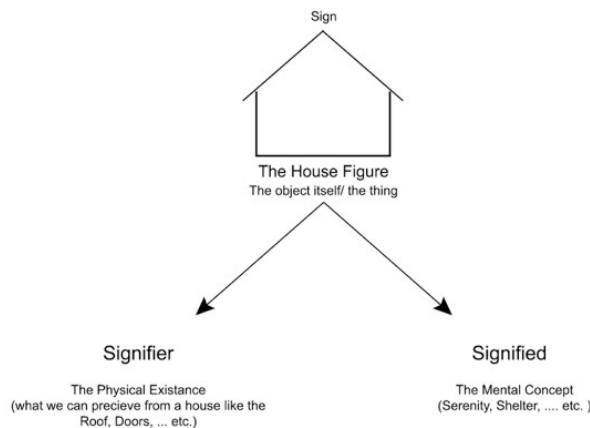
Sign

The House Figure
The object itself/ the thing

Signifier

The Physical Existance
(what we can precieve from a house like the Roof, Doors, ... etc.)

Signified

The Mental Concept
(Serenity, Shelter, .... etc. )